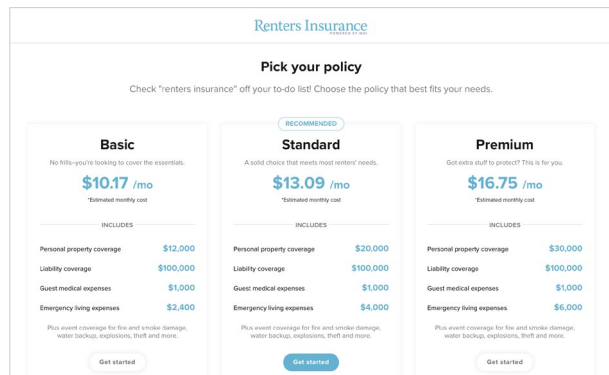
Renters Insurance
POWERED BY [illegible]

Pick your policy

Check "renters insurance" off your to-do list! Choose the policy that best fits your needs.

Basic

No frills–you're looking to cover the essentials.

$10.17 /mo

*Estimated monthly cost

INCLUDES

| | |
|---|---|
| Personal property coverage | $12,000 |
| Liability coverage | $100,000 |
| Guest medical expenses | $1,000 |
| Emergency living expenses | $2,400 |

Plus event coverage for fire and smoke damage, water backup, explosions, theft and more.

Get started

RECOMMENDED

Standard

A solid choice that meets most renters' needs.

$13.09 /mo

*Estimated monthly cost

INCLUDES

| | |
|---|---|
| Personal property coverage | $20,000 |
| Liability coverage | $100,000 |
| Guest medical expenses | $1,000 |
| Emergency living expenses | $4,000 |

Plus event coverage for fire and smoke damage, water backup, explosions, theft and more.

Get started

Premium

Got extra stuff to protect? This is for you.

$16.75 /mo

*Estimated monthly cost

INCLUDES

| | |
|---|---|
| Personal property coverage | $30,000 |
| Liability coverage | $100,000 |
| Guest medical expenses | $1,000 |
| Emergency living expenses | $6,000 |

Plus event coverage for fire and smoke damage, water backup, explosions, theft and more.

Get started